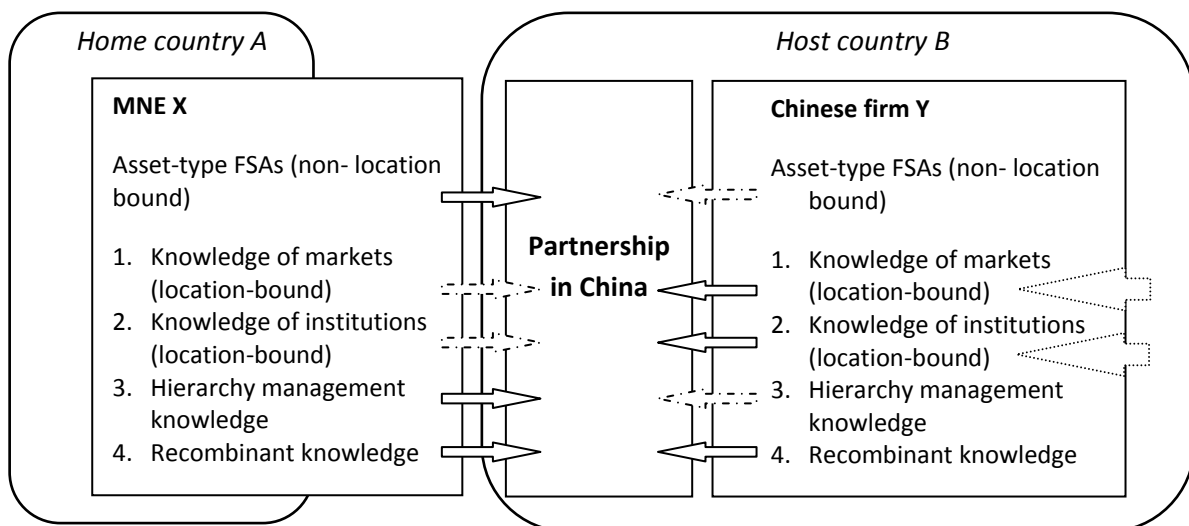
Home country A

Host country B

MNE X

Asset-type FSAs (non- location bound)

1. Knowledge of markets (location-bound)
2. Knowledge of institutions (location-bound)
3. Hierarchy management knowledge
4. Recombinant knowledge

Partnership in China

Chinese firm Y

Asset-type FSAs (non- location bound)

1. Knowledge of markets (location-bound)
2. Knowledge of institutions (location-bound)
3. Hierarchy management knowledge
4. Recombinant knowledge